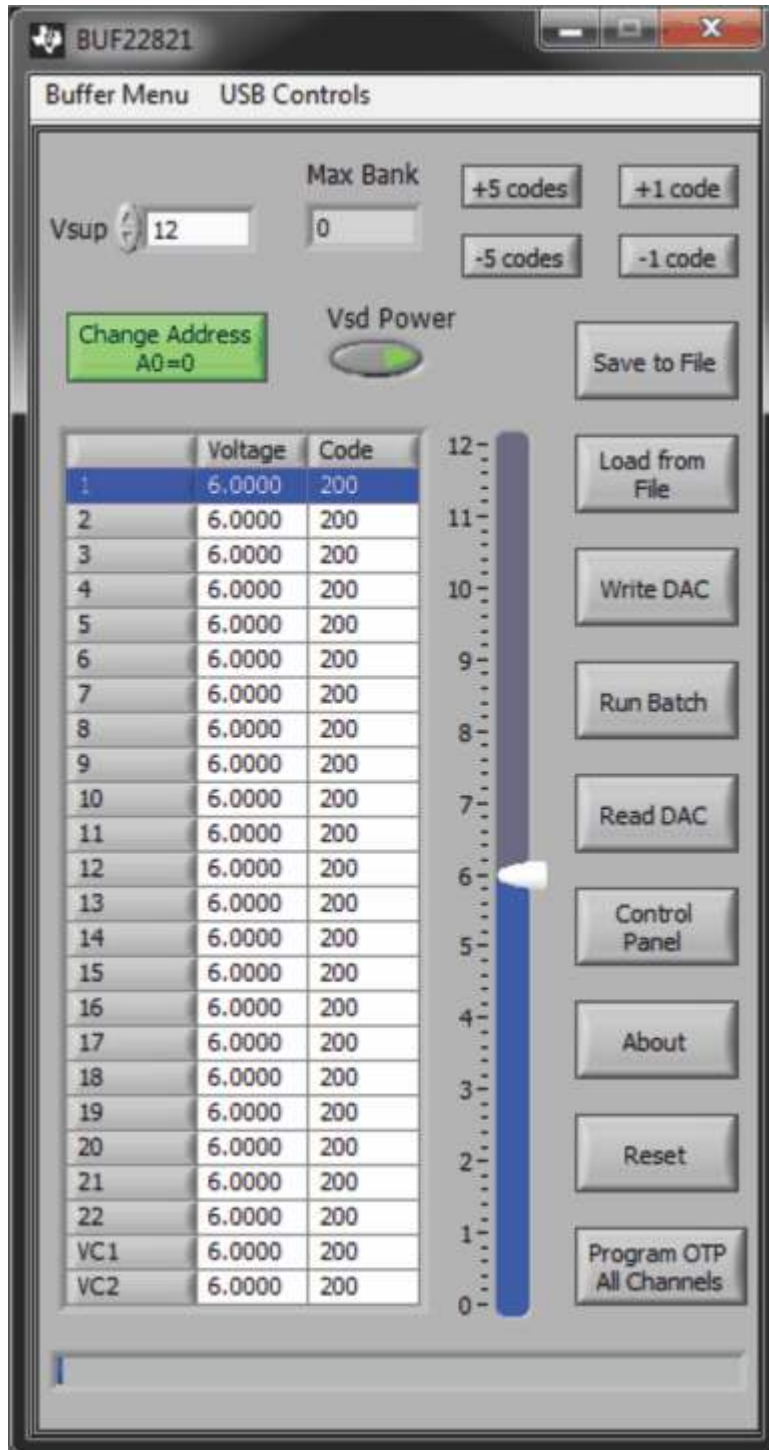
BUF22821

Buffer Menu USB Controls

Vsup 12

Max Bank
0

+5 codes
+1 code
-5 codes
-1 code

Change Address A0=0

Vsd Power

Save to File

| | Voltage | Code |
|---|---|---|
| 1 | 6.0000 | 200 |
| 2 | 6.0000 | 200 |
| 3 | 6.0000 | 200 |
| 4 | 6.0000 | 200 |
| 5 | 6.0000 | 200 |
| 6 | 6.0000 | 200 |
| 7 | 6.0000 | 200 |
| 8 | 6.0000 | 200 |
| 9 | 6.0000 | 200 |
| 10 | 6.0000 | 200 |
| 11 | 6.0000 | 200 |
| 12 | 6.0000 | 200 |
| 13 | 6.0000 | 200 |
| 14 | 6.0000 | 200 |
| 15 | 6.0000 | 200 |
| 16 | 6.0000 | 200 |
| 17 | 6.0000 | 200 |
| 18 | 6.0000 | 200 |
| 19 | 6.0000 | 200 |
| 20 | 6.0000 | 200 |
| 21 | 6.0000 | 200 |
| 22 | 6.0000 | 200 |
| VC1 | 6.0000 | 200 |
| VC2 | 6.0000 | 200 |

12
11
10
9
8
7
6
5
4
3
2
1
0

Load from File

Write DAC

Run Batch

Read DAC

Control Panel

About

Reset

Program OTP All Channels